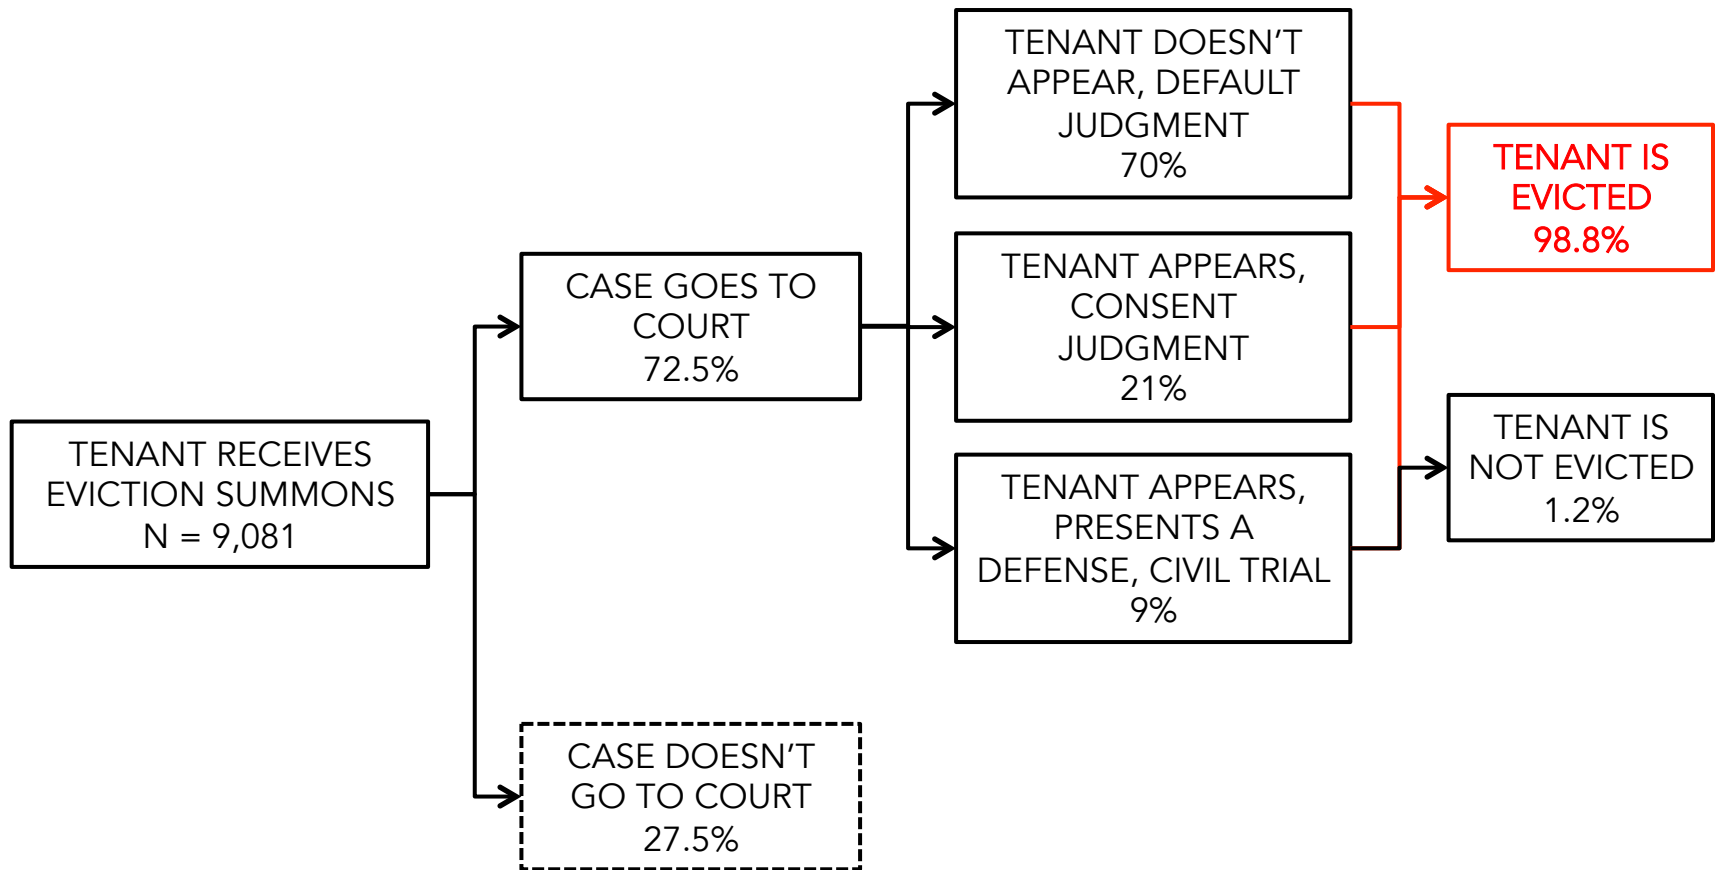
TENANT RECEIVES EVICTION SUMMONS
N = 9,081

CASE GOES TO COURT
72.5%

CASE DOESN'T GO TO COURT
27.5%

TENANT DOESN'T APPEAR, DEFAULT JUDGMENT
70%

TENANT APPEARS, CONSENT JUDGMENT
21%

TENANT APPEARS, PRESENTS A DEFENSE, CIVIL TRIAL
9%

TENANT IS EVICTED
98.8%

TENANT IS NOT EVICTED
1.2%